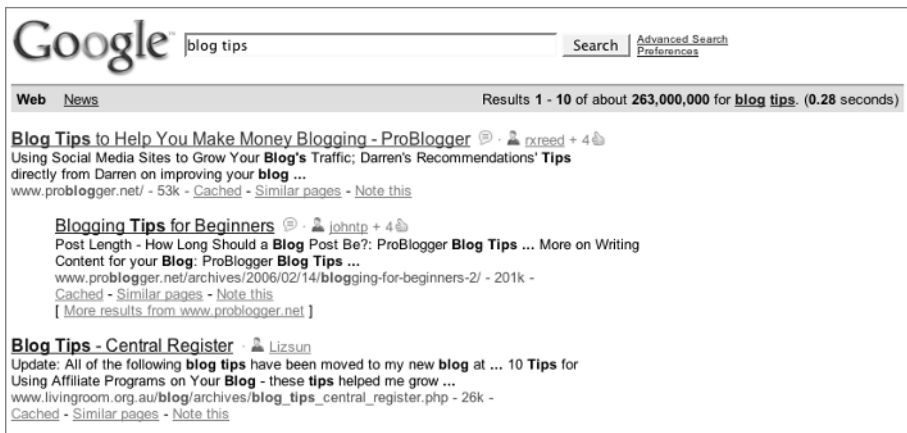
Google blog tips Search Advanced Search Preferences

Web News Results 1 - 10 of about 263,000,000 for blog tips. (0.28 seconds)

Blog Tips to Help You Make Money Blogging - ProBlogger · rxreed + 4
Using Social Media Sites to Grow Your Blog's Traffic; Darren's Recommendations' Tips directly from Darren on improving your blog ...
www.problogger.net/ - 53k - Cached - Similar pages - Note this

Blogging Tips for Beginners · johntp + 4
Post Length - How Long Should a Blog Post Be?: ProBlogger Blog Tips ... More on Writing Content for your Blog: ProBlogger Blog Tips ...
www.problogger.net/archives/2006/02/14/blogging-for-beginners-2/ - 201k -
Cached - Similar pages - Note this
[ More results from www.problogger.net ]

Blog Tips - Central Register · Lizsun
Update: All of the following blog tips have been moved to my new blog at ... 10 Tips for Using Affiliate Programs on Your Blog - these tips helped me grow ...
www.livingroom.org.au/blog/archives/blog_tips_central_register.php - 26k -
Cached - Similar pages - Note this